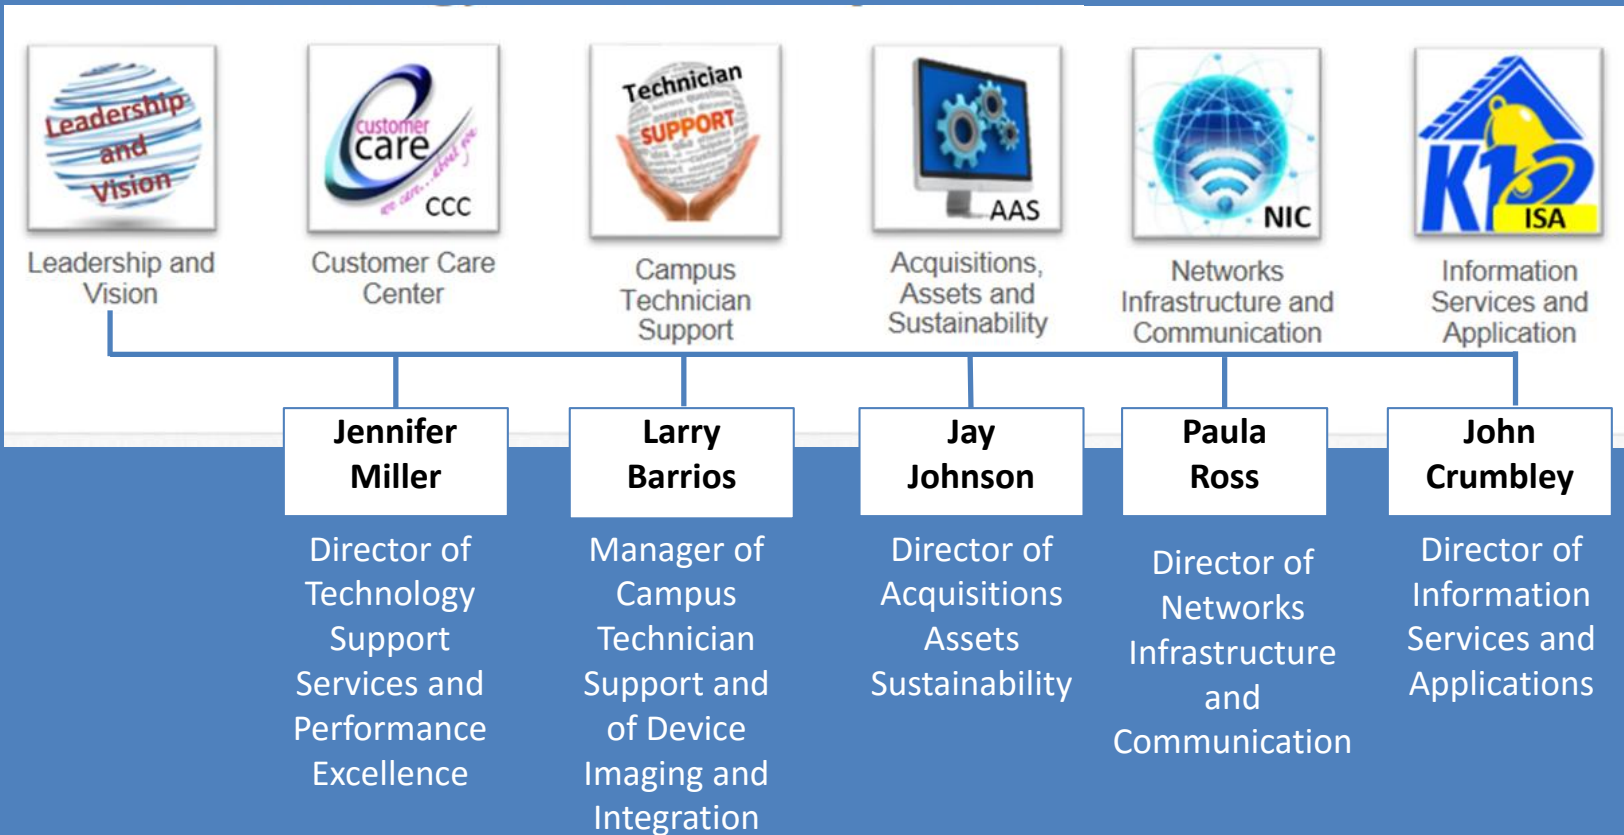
Leadership and Vision

Leadership and Vision

customer care
we care... about you
CCC

Customer Care Center

Technician SUPPORT

Campus Technician Support

AAS

Acquisitions, Assets and Sustainability

NIC

Networks Infrastructure and Communication

K12 ISA

Information Services and Application

Jennifer Miller

Director of Technology Support Services and Performance Excellence

Larry Barrios

Manager of Campus Technician Support and of Device Imaging and Integration

Jay Johnson

Director of Acquisitions Assets Sustainability

Paula Ross

Director of Networks Infrastructure and Communication

John Crumbley

Director of Information Services and Applications